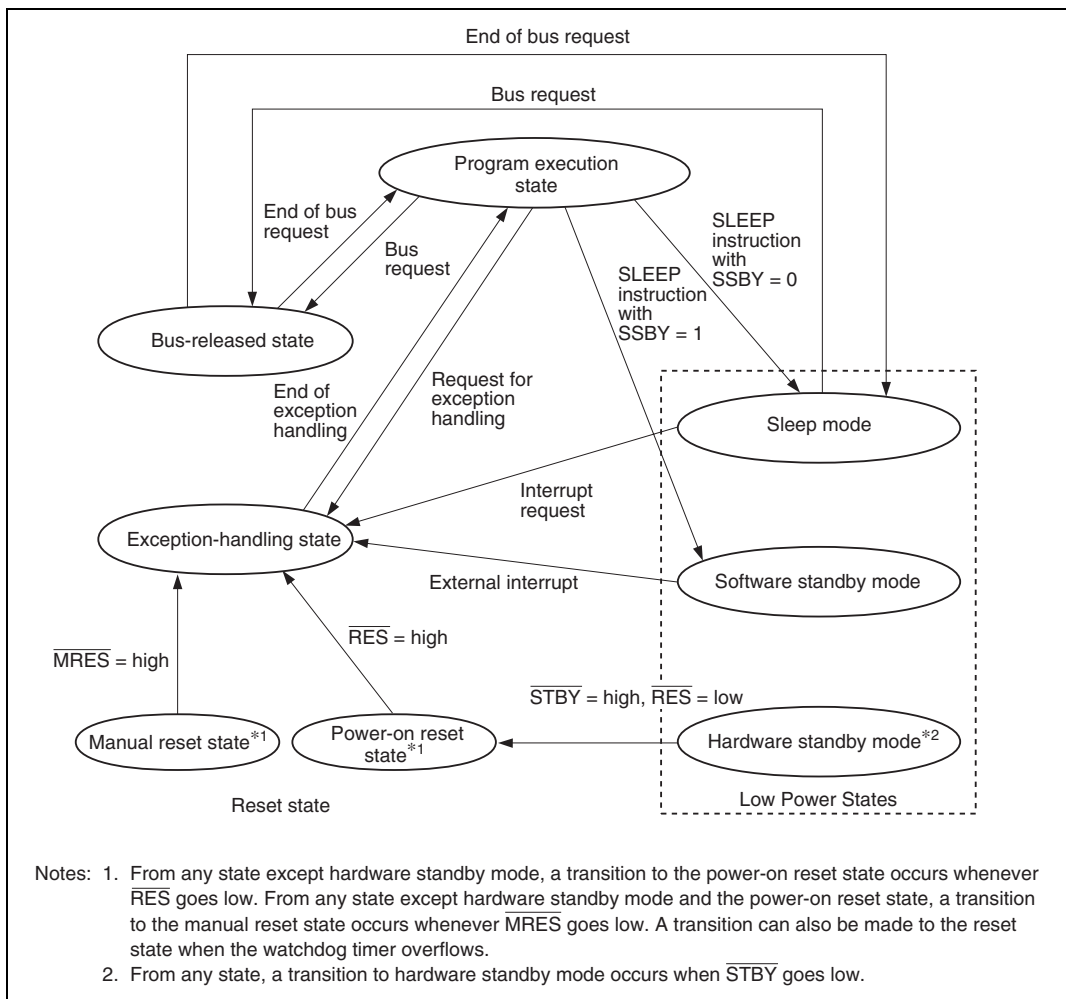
End of bus request

Bus request

Program execution state

End of bus request

Bus request

SLEEP instruction with SSBY = 0

SLEEP instruction with SSBY = 1

Bus-released state

End of exception handling

Request for exception handling

Sleep mode

Interrupt request

Exception-handling state

External interrupt

Software standby mode

$\overline{MRES}$ = high

$\overline{RES}$ = high

$\overline{STBY}$ = high, $\overline{RES}$ = low

Manual reset state$^{*1}$

Power-on reset state$^{*1}$

Hardware standby mode$^{*2}$

Reset state

Low Power States

Notes: 1. From any state except hardware standby mode, a transition to the power-on reset state occurs whenever $\overline{RES}$ goes low. From any state except hardware standby mode and the power-on reset state, a transition to the manual reset state occurs whenever $\overline{MRES}$ goes low. A transition can also be made to the reset state when the watchdog timer overflows.

2. From any state, a transition to hardware standby mode occurs when $\overline{STBY}$ goes low.